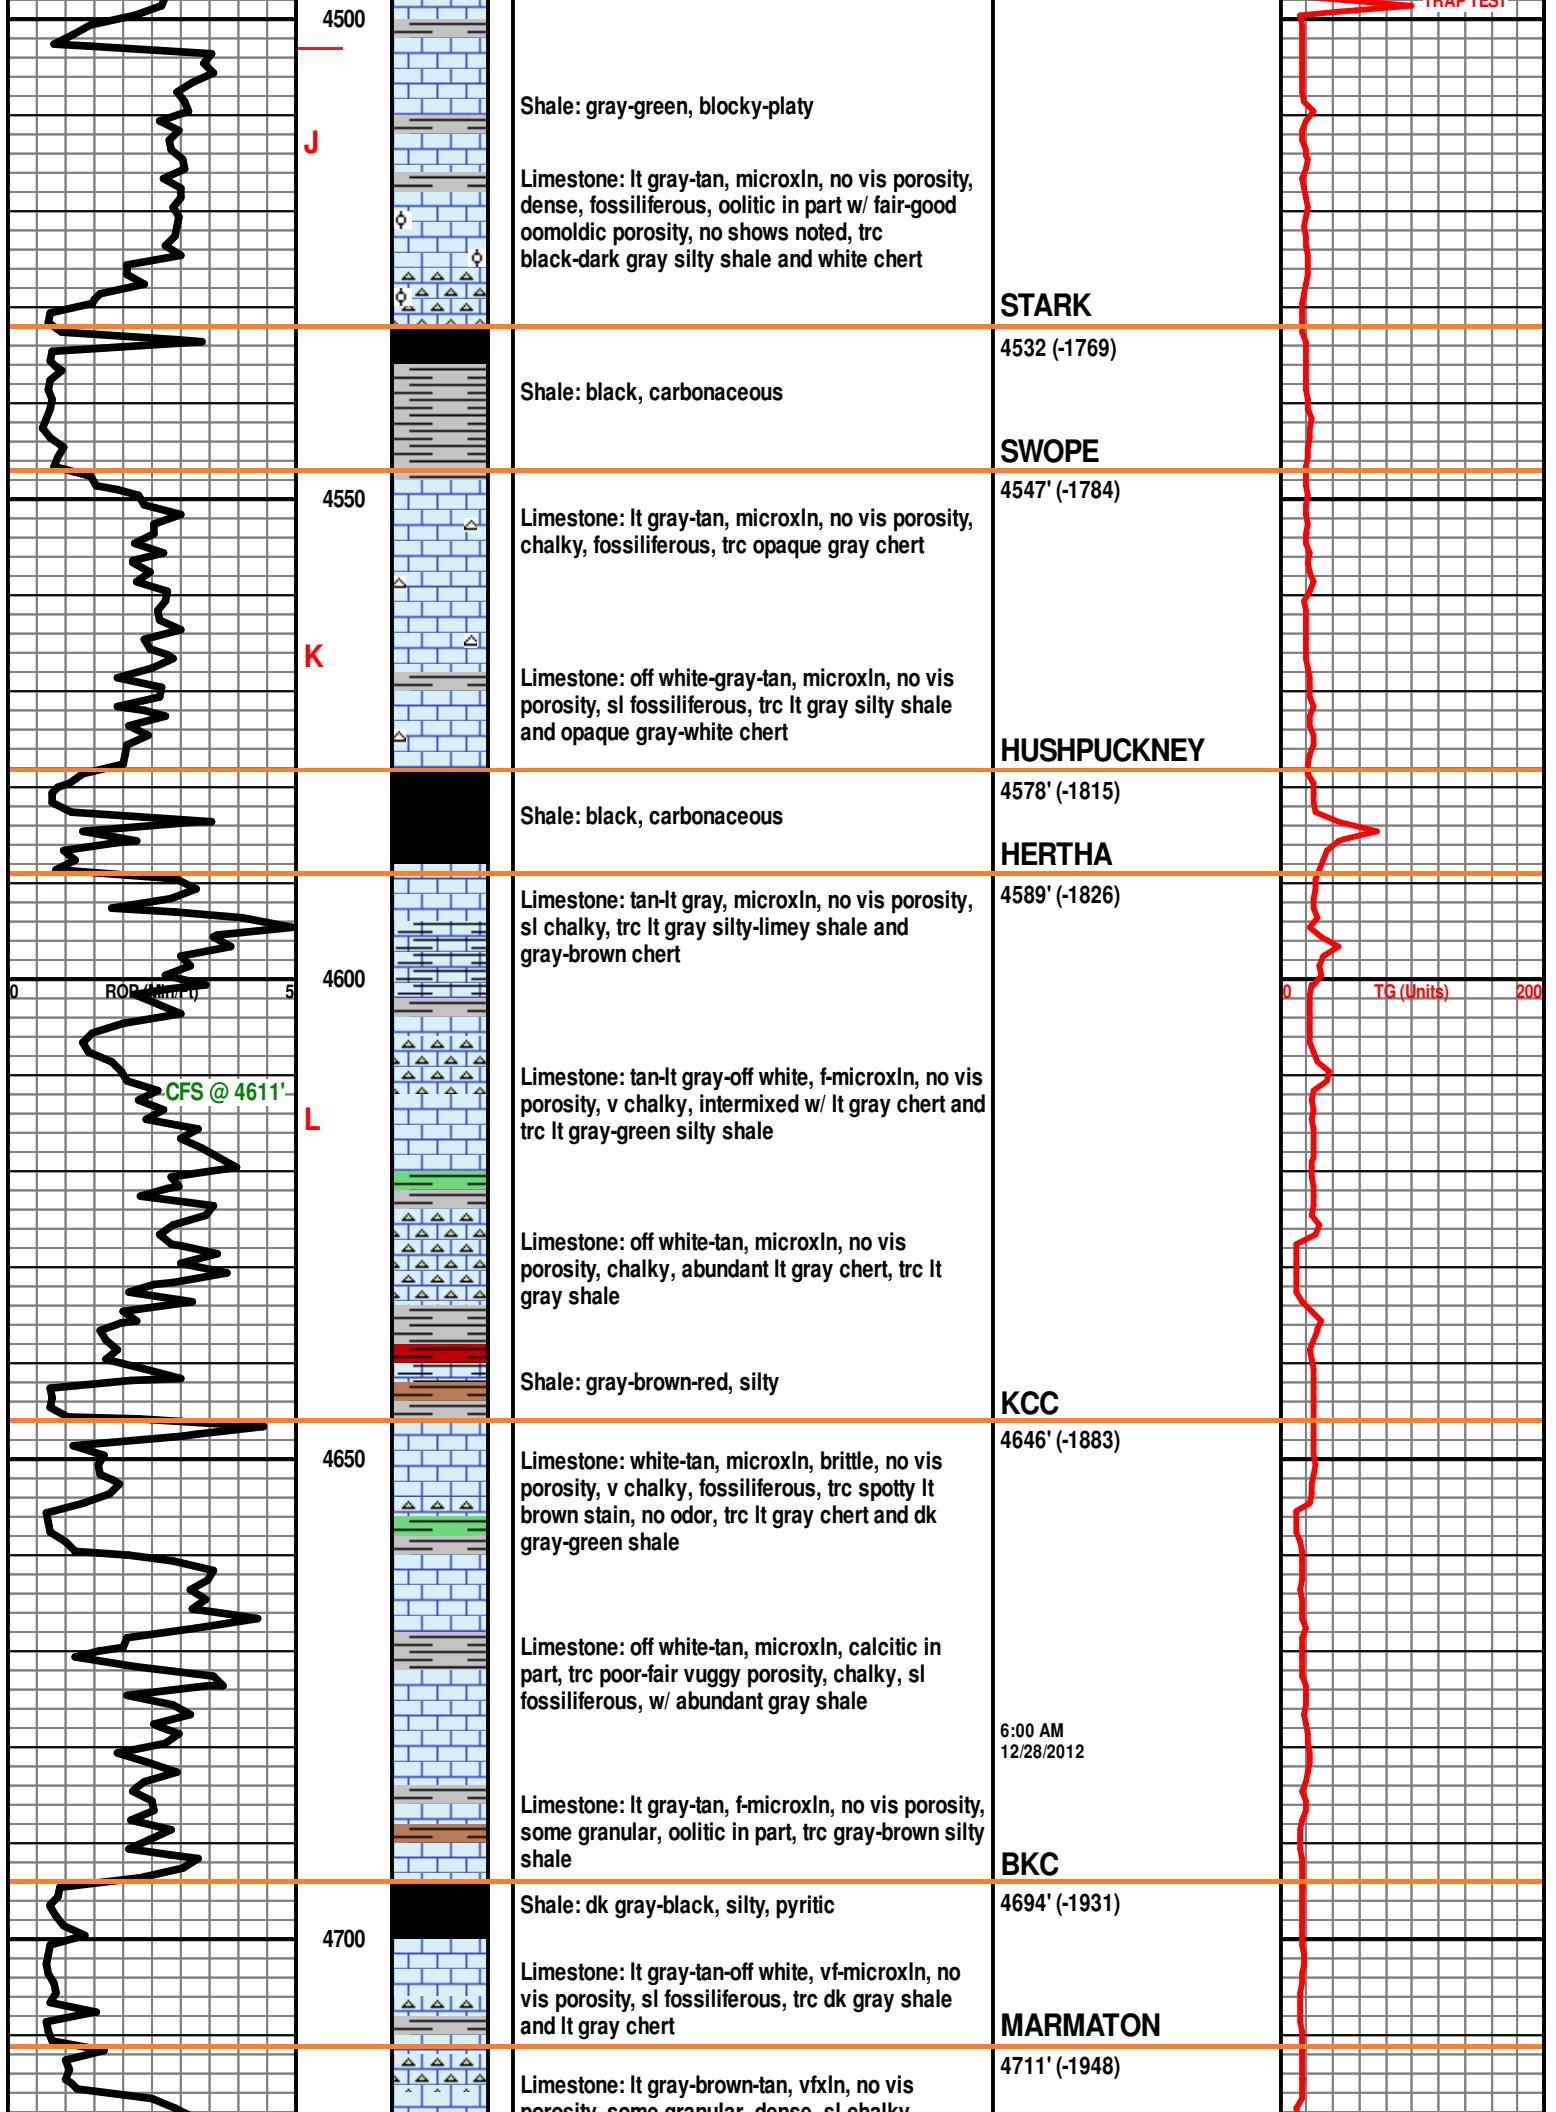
4500

J

Shale: gray-green, blocky-platy

Limestone: lt gray-tan, microxln, no vis porosity, dense, fossiliferous, oolitic in part w/ fair-good oomoldic porosity, no shows noted, trc black-dark gray silty shale and white chert

STARK

4532 (-1769)

Shale: black, carbonaceous

SWOPE

4547' (-1784)

4550

Limestone: lt gray-tan, microxln, no vis porosity, chalky, fossiliferous, trc opaque gray chert

K

Limestone: off white-gray-tan, microxln, no vis porosity, sl fossiliferous, trc lt gray silty shale and opaque gray-white chert

HUSHPUCKNEY

4578' (-1815)

Shale: black, carbonaceous

HERTHA

4589' (-1826)

Limestone: tan-lt gray, microxln, no vis porosity, sl chalky, trc lt gray silty-limey shale and gray-brown chert

4600

0 ROP (Min/Ft) 5

0 TG (Units) 200

CFS @ 4611'

L

Limestone: tan-lt gray-off white, f-microxln, no vis porosity, v chalky, intermixed w/ lt gray chert and trc lt gray-green silty shale

Limestone: off white-tan, microxln, no vis porosity, chalky, abundant lt gray chert, trc lt gray shale

Shale: gray-brown-red, silty

KCC

4646' (-1883)

4650

Limestone: white-tan, microxln, brittle, no vis porosity, v chalky, fossiliferous, trc spotty lt brown stain, no odor, trc lt gray chert and dk gray-green shale

Limestone: off white-tan, microxln, calcitic in part, trc poor-fair vuggy porosity, chalky, sl fossiliferous, w/ abundant gray shale

6:00 AM
12/28/2012

Limestone: lt gray-tan, f-microxln, no vis porosity, some granular, oolitic in part, trc gray-brown silty shale

BKC

4694' (-1931)

Shale: dk gray-black, silty, pyritic

4700

Limestone: lt gray-tan-off white, vf-microxln, no vis porosity, sl fossiliferous, trc dk gray shale and lt gray chert

MARMATON

4711' (-1948)

Limestone: lt gray-brown-tan, vfxln, no vis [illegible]